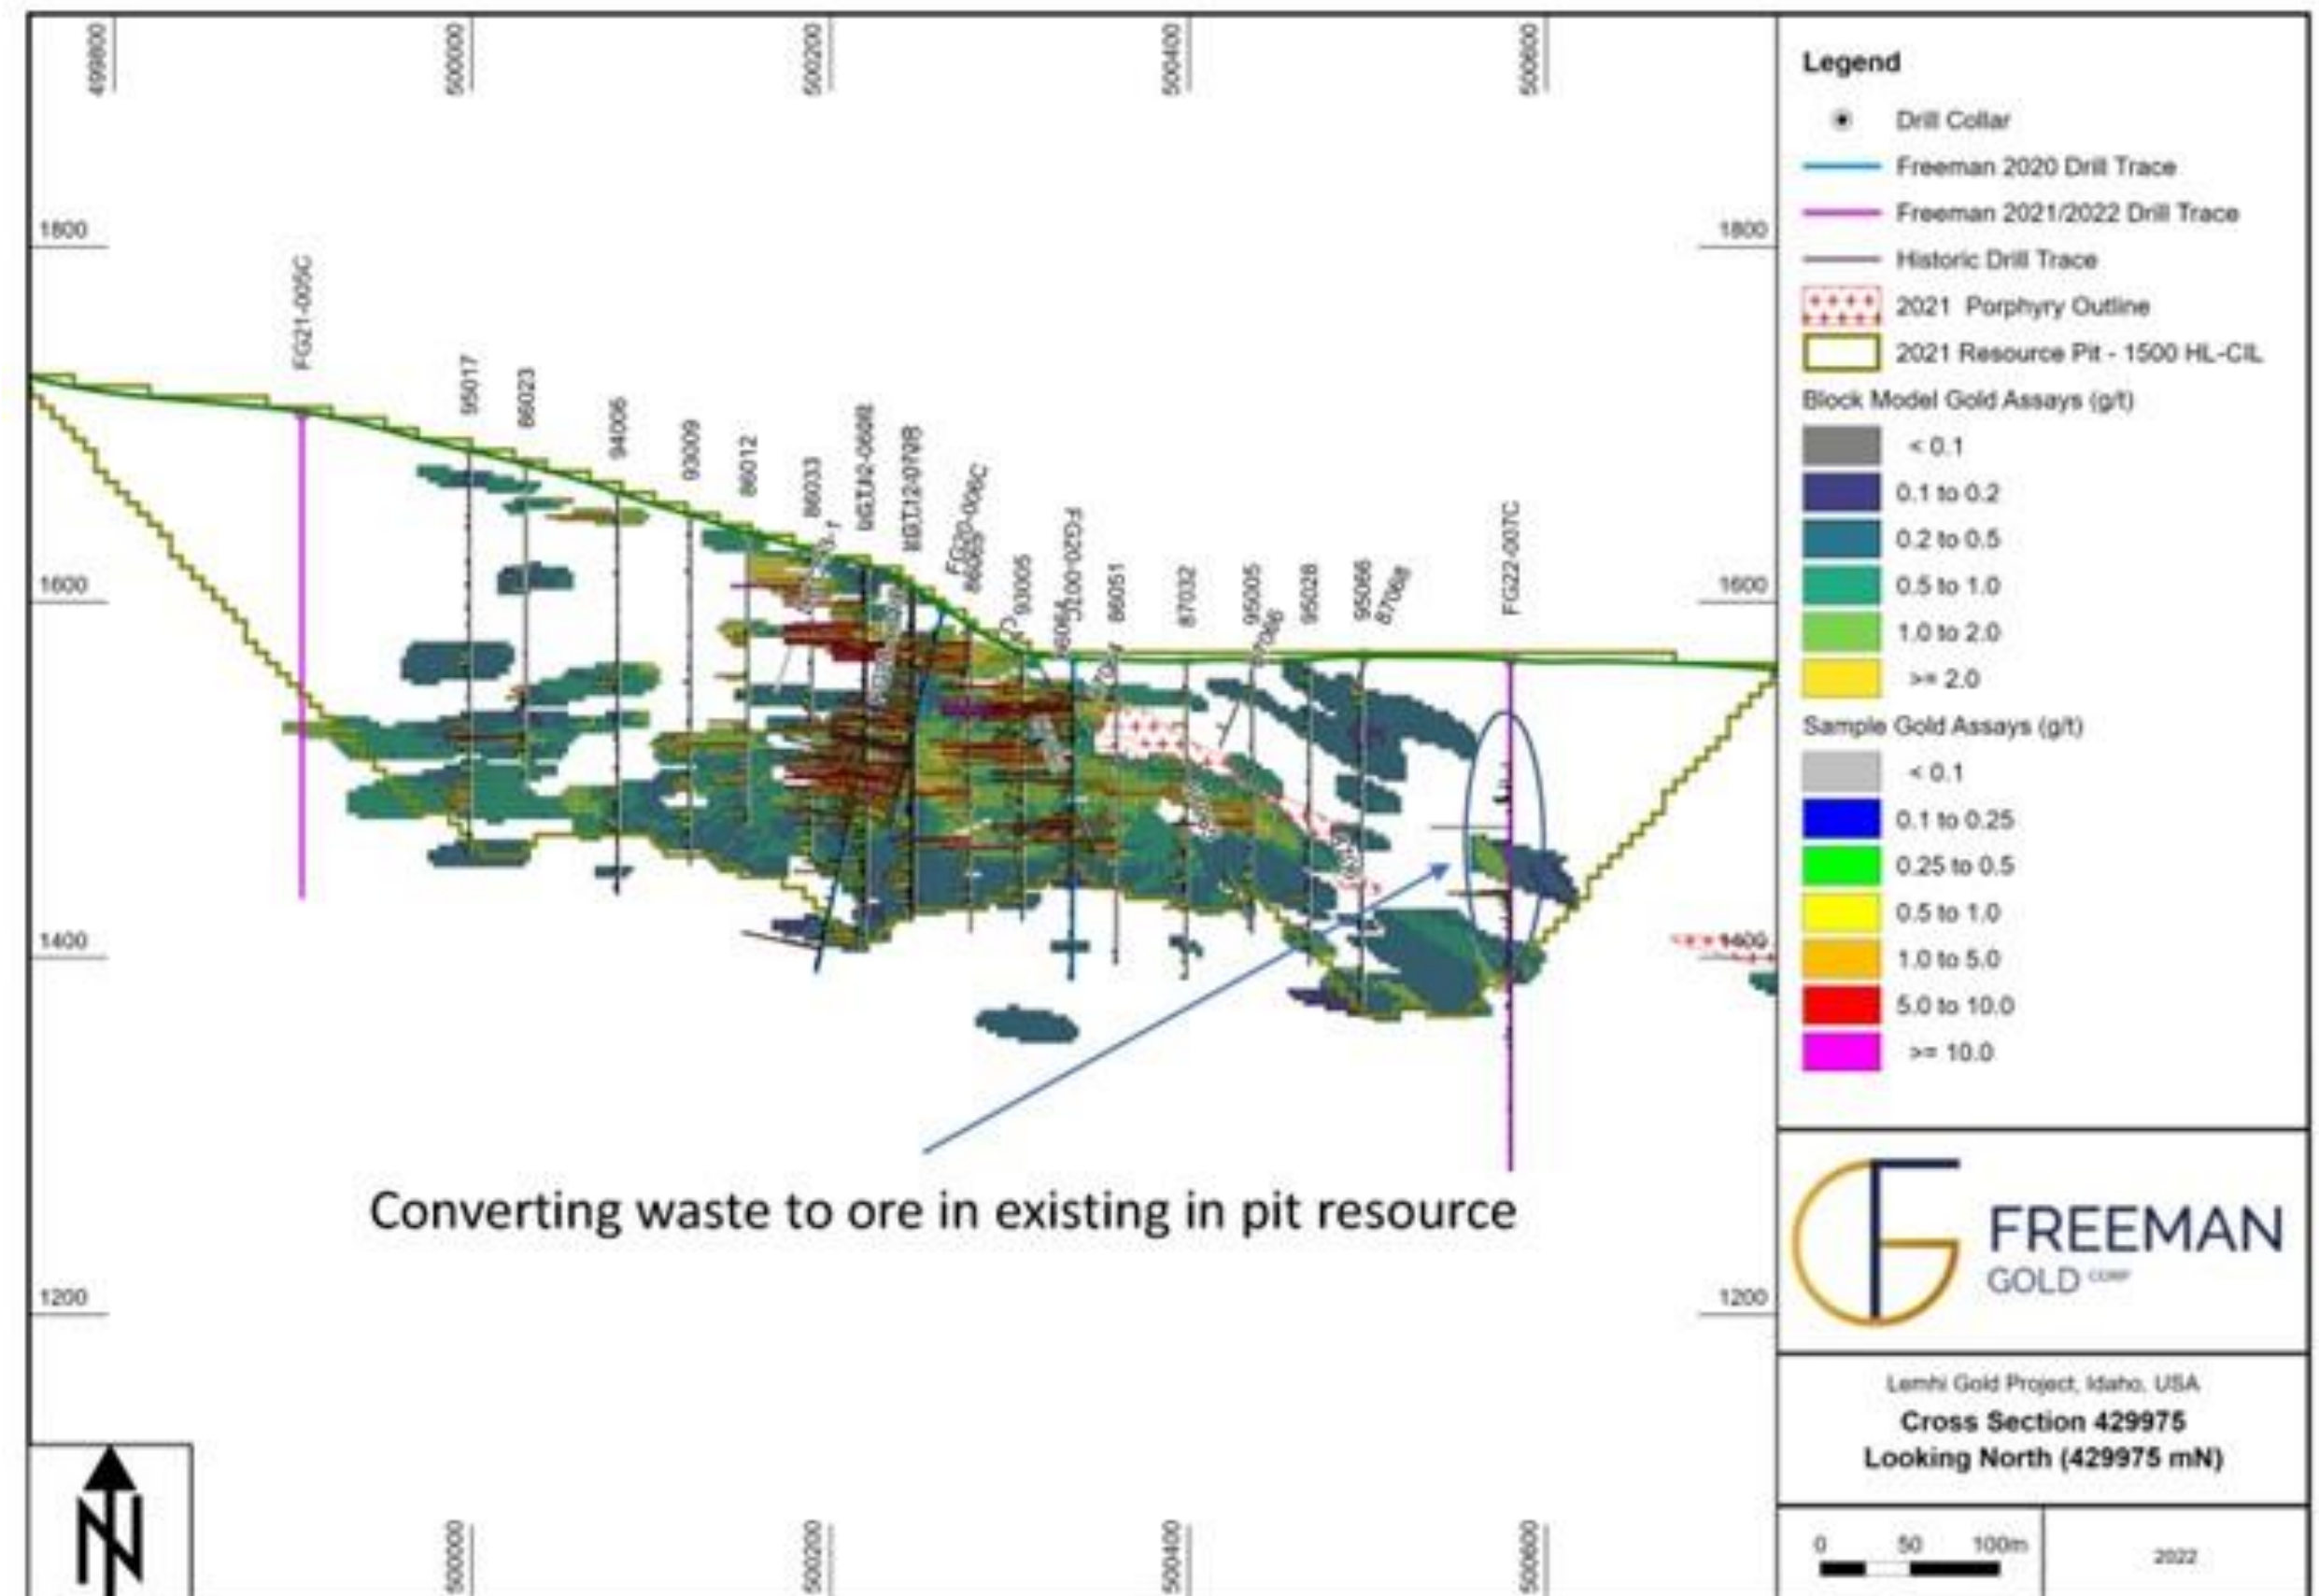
499800
500000
500200
500400
500600

1800
1800
1600
1600
1400
1400
1200
1200

FG21-005C
95017
86023
94006
93009
86012
86033
FG20-006C
93005
FG20-001C
86051
87032
95005
95028
95066
87068
FG22-007C

Converting waste to ore in existing in pit resource

Legend
Drill Collar
Freeman 2020 Drill Trace
Freeman 2021/2022 Drill Trace
Historic Drill Trace
2021 Porphyry Outline
2021 Resource Pit - 1500 HL-CIL
Block Model Gold Assays (g/t)
< 0.1
0.1 to 0.2
0.2 to 0.5
0.5 to 1.0
1.0 to 2.0
>= 2.0
Sample Gold Assays (g/t)
< 0.1
0.1 to 0.25
0.25 to 0.5
0.5 to 1.0
1.0 to 5.0
5.0 to 10.0
>= 10.0

FREEMAN
GOLD CORP

Lemhi Gold Project, Idaho, USA
Cross Section 429975
Looking North (429975 mN)

0 50 100m
2022

500000
500200
500400
500600
N